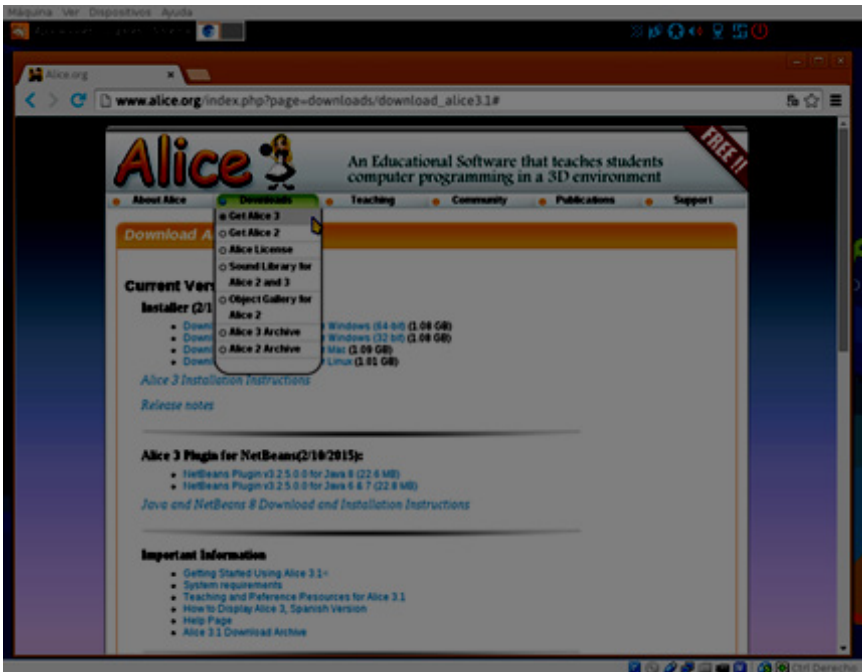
Máquina Ver Dispositivos Ayuda

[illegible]

Alice.org ×

www.alice.org/index.php?page=downloads/download_alice3.1#

Alice

An Educational Software that teaches students computer programming in a 3D environment

FREE !!

About Alice
Downloads
Teaching
Community
Publications
Support

Get Alice 3
Get Alice 2
Alice License
Sound Library for Alice 2 and 3
Object Gallery for Alice 2
Alice 3 Archive
Alice 2 Archive

Download A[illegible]

Current Ver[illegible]

Installer (2/1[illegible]

- Downl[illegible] Windows (64 bit) (1.08 GB)
- Downl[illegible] Windows (32 bit) (1.08 GB)
- Downl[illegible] Mac (1.09 GB)
- Downl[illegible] Linux (1.01 GB)

Alice 3 Installation Instructions

Release notes

Alice 3 Plugin for NetBeans(2/10/2015):

- NetBeans Plugin v3.2.5.0.0 for Java 8 (22.6 MB)
- NetBeans Plugin v3.2.5.0.0 for Java 6 & 7 (22.8 MB)

Java and NetBeans 8 Download and Installation Instructions

Important Information

- Getting Started Using Alice 3.1<
- System requirements
- Teaching and Reference Resources for Alice 3.1
- How to Display Alice 3, Spanish Version
- Help Page
- Alice 3.1 Download Archive

Ctrl Derecho